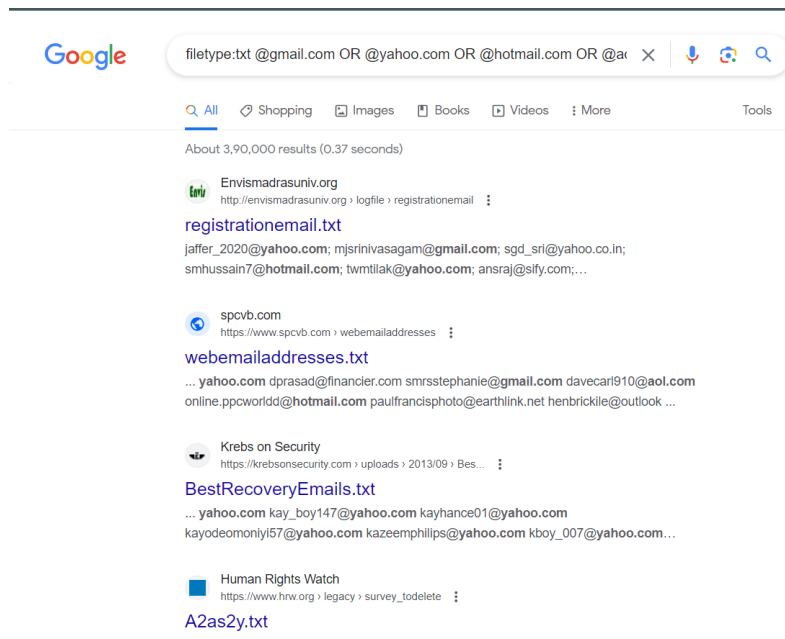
Google

filetype:txt @gmail.com OR @yahoo.com OR @hotmail.com OR @ao

All Shopping Images Books Videos More Tools

About 3,90,000 results (0.37 seconds)

Envis
Envismadrasuniv.org
http://envismadrasuniv.org › logfile › registrationemail

registrationemail.txt
jaffer_2020@yahoo.com; mjsrinivasagam@gmail.com; sgd_sri@yahoo.co.in; smhussain7@hotmail.com; twmtilak@yahoo.com; ansraj@sify.com;...

spcvb.com
https://www.spcvb.com › webemailaddresses

webemailaddresses.txt
... yahoo.com dprasad@financier.com smrsstephanie@gmail.com davecarl910@aol.com online.ppcworldd@hotmail.com paulfrancisphoto@earthlink.net henbrickile@outlook ...

Krebs on Security
https://krebsonsecurity.com › uploads › 2013/09 › Bes...

BestRecoveryEmails.txt
... yahoo.com kay_boy147@yahoo.com kayhance01@yahoo.com kayodeomoniyi57@yahoo.com kazeemphilips@yahoo.com kboy_007@yahoo.com...

Human Rights Watch
https://www.hrw.org › legacy › survey_todelete

A2as2y.txt